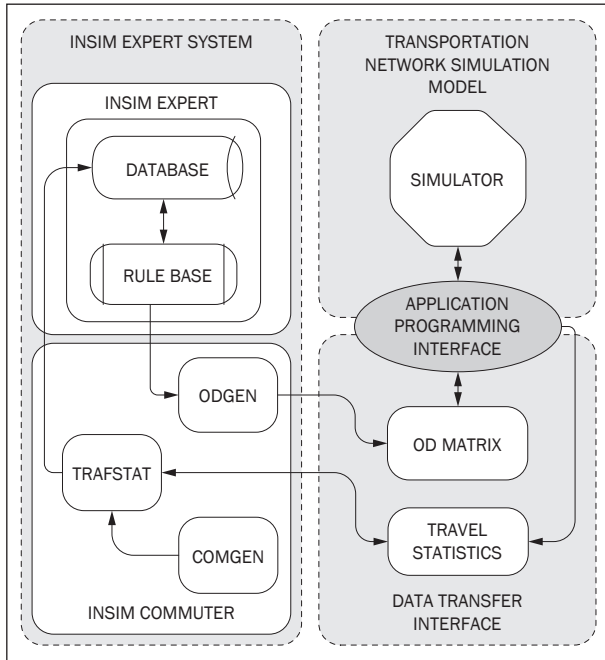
INSIM EXPERT SYSTEM

INSIM EXPERT

DATABASE

RULE BASE

ODGEN

TRAFSTAT

COMGEN

INSIM COMMUTER

TRANSPORTATION NETWORK SIMULATION MODEL

SIMULATOR

APPLICATION PROGRAMMING INTERFACE

OD MATRIX

TRAVEL STATISTICS

DATA TRANSFER INTERFACE